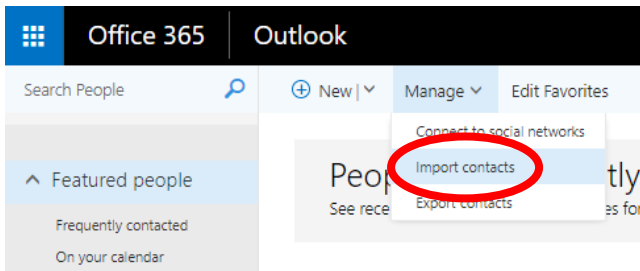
Office 365 Outlook

Search People

New | Manage Edit Favorites

Connect to social networks
Import contacts
Export contacts

Featured people

Frequently contacted
On your calendar

Peop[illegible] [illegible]tly
See rece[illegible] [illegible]es fo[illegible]